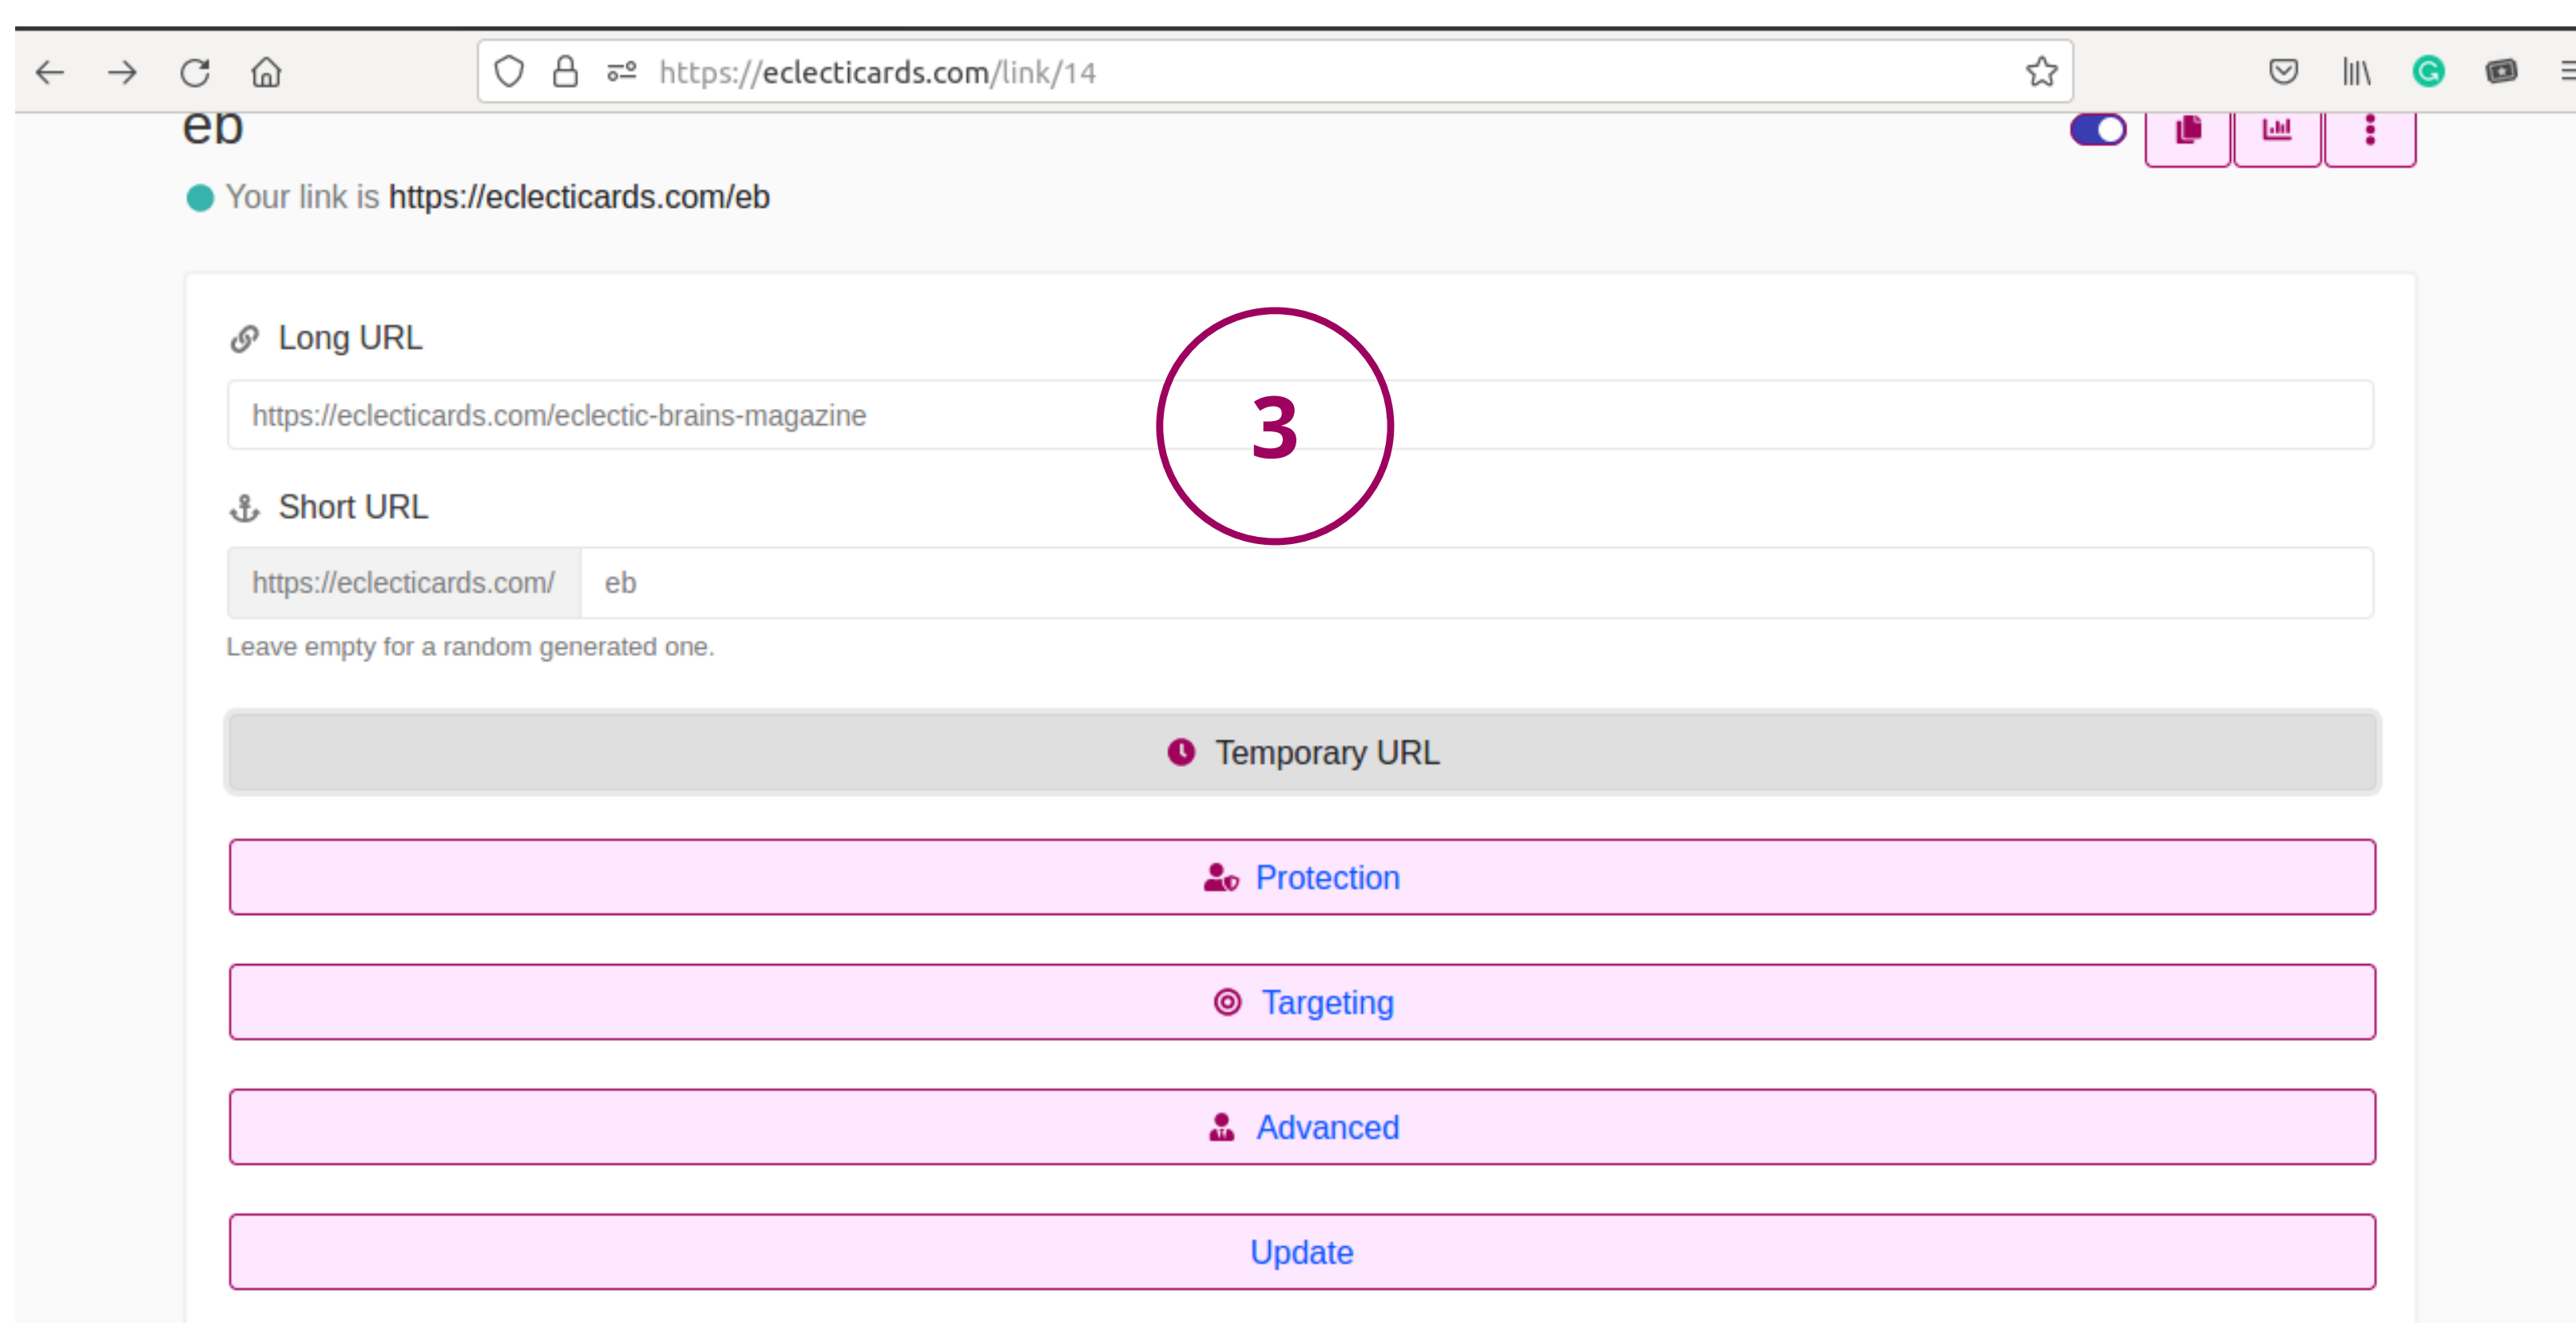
https://eclecticards.com/link/14

eb

Your link is https://eclecticards.com/eb

Long URL

https://eclecticards.com/eclectic-brains-magazine

3

Short URL

https://eclecticards.com/ eb

Leave empty for a random generated one.

Temporary URL

Protection

Targeting

Advanced

Update